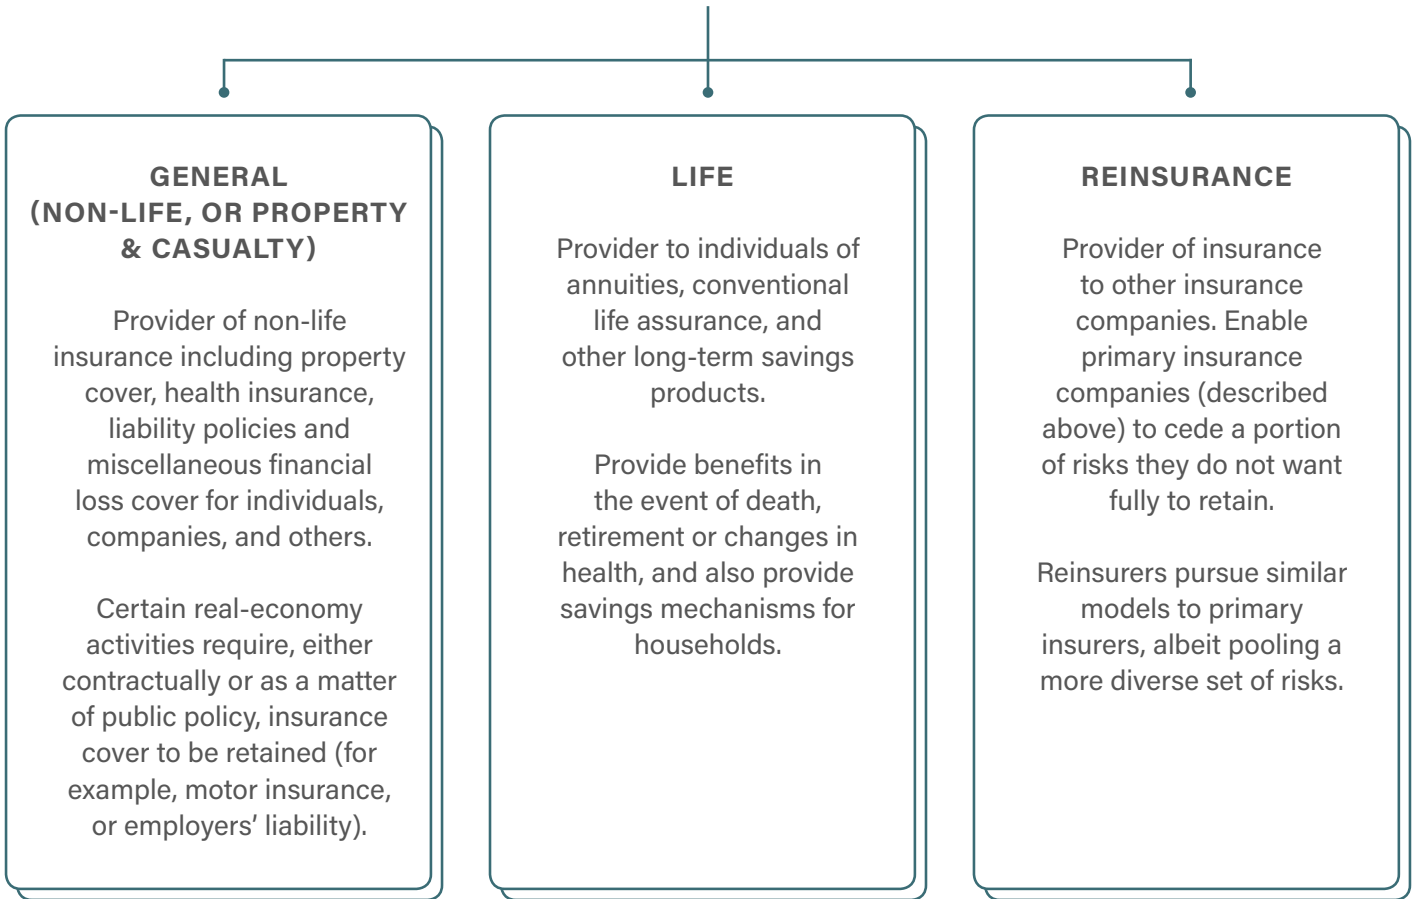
GENERAL (NON-LIFE, OR PROPERTY & CASUALTY)

Provider of non-life insurance including property cover, health insurance, liability policies and miscellaneous financial loss cover for individuals, companies, and others.

Certain real-economy activities require, either contractually or as a matter of public policy, insurance cover to be retained (for example, motor insurance, or employers' liability).

LIFE

Provider to individuals of annuities, conventional life assurance, and other long-term savings products.

Provide benefits in the event of death, retirement or changes in health, and also provide savings mechanisms for households.

REINSURANCE

Provider of insurance to other insurance companies. Enable primary insurance companies (described above) to cede a portion of risks they do not want fully to retain.

Reinsurers pursue similar models to primary insurers, albeit pooling a more diverse set of risks.